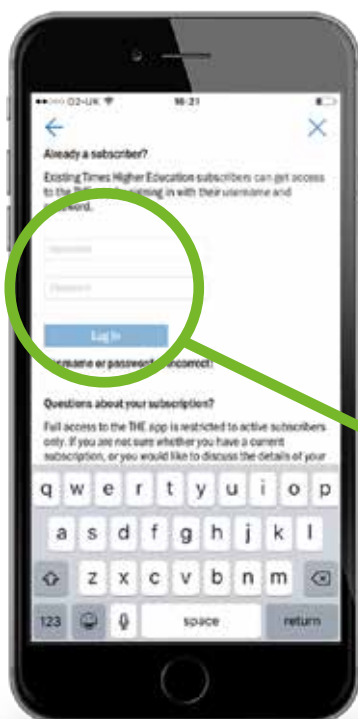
●●○○○ O2-UK 16:21

Already a subscriber?

Existing Times Higher Education subscribers can get access to the THE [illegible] signing in with their username and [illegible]word.

Username

Password

Log In

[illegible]sername or password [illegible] incorrect!

Questions about your subscription?

Full access to the THE app is restricted to active subscribers only. If you are not sure whether you have a current subscription, or you would like to discuss the details of your

q w e r t y u i o p
a s d f g h j k l
z x c v b n m
123 space return